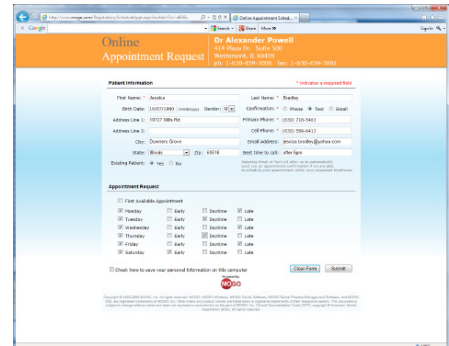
Online Appointment Request

Dr Alexander Powell
414 Plaza Dr Suite 500
Westmont, IL 60559
ph: 1-630-459-3000 fax: 1-630-459-3001

Patient Information

* Indicates a required field

First Name: * Jessica
Last Name: * Bradley
Birth Date: 10/07/1980 (mm/dd/yyyy) Gender: * F
Confirmation: * Phone Text Email
Address Line 1: 10727 Willis Rd
Primary Phone: * (630) 718-9411
Address Line 2:
Cell Phone: * (630) 589-9411
City: Downers Grove
Email Address: jessica.bradley@yahoo.com
State: Illinois Zip: 60516
Best time to call: after 5pm
Existing Patient: * Yes No

Appointment Request

First Available Appointment

| | Early | Daytime | Late |
|---|---|---|---|
| Monday | Early | Daytime | Late |
| Tuesday | Early | Daytime | Late |
| Wednesday | Early | Daytime | Late |
| Thursday | Early | Daytime | Late |
| Friday | Early | Daytime | Late |
| Saturday | Early | Daytime | Late |

Check here to save your personal information on this computer

Clear Form Submit

Powered by MODE

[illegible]